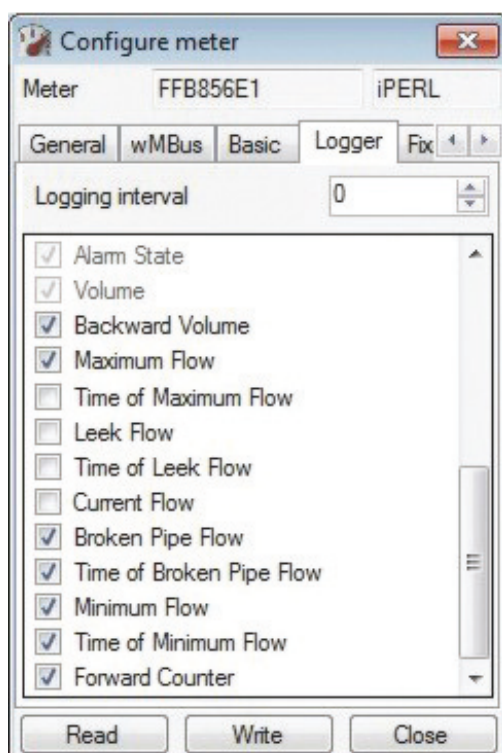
Configure meter

Meter FFB856E1 iPERL

General wMBus Basic Logger Fix

Logging interval 0

Alarm State
Volume
Backward Volume
Maximum Flow
Time of Maximum Flow
Leek Flow
Time of Leek Flow
Current Flow
Broken Pipe Flow
Time of Broken Pipe Flow
Minimum Flow
Time of Minimum Flow
Forward Counter

Read Write Close